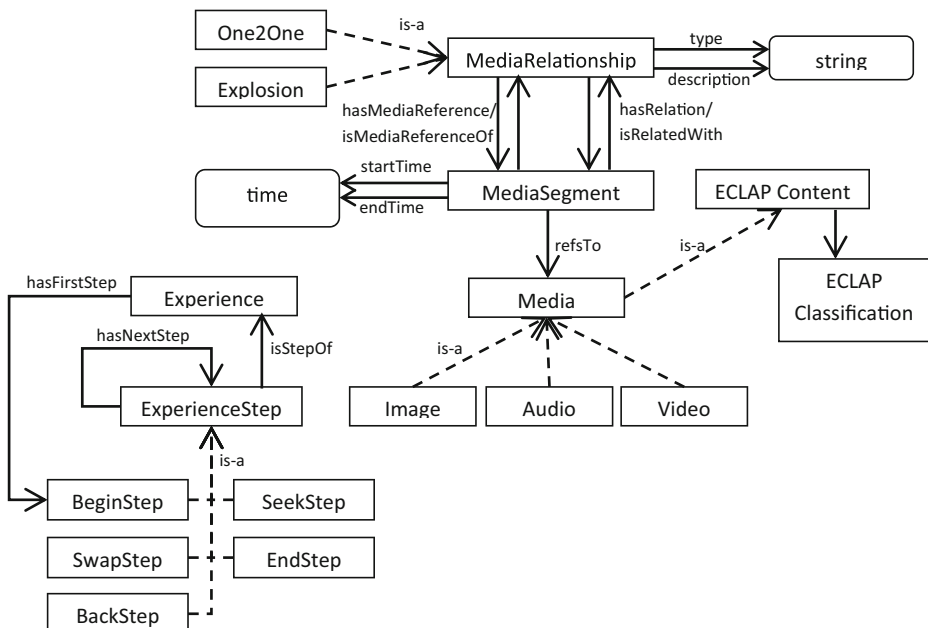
One2One
is-a
MediaRelationship
type
string
description
Explosion
hasMediaReference/
isMediaReferenceOf
hasRelation/
isRelatedWith
startTime
time
MediaSegment
ECLAP Content
endTime
refsTo
is-a
ECLAP
Classification
hasFirstStep
Experience
Media
hasNextStep
isStepOf
is-a
ExperienceStep
Image
Audio
Video
is-a
BeginStep
SeekStep
SwapStep
EndStep
BackStep